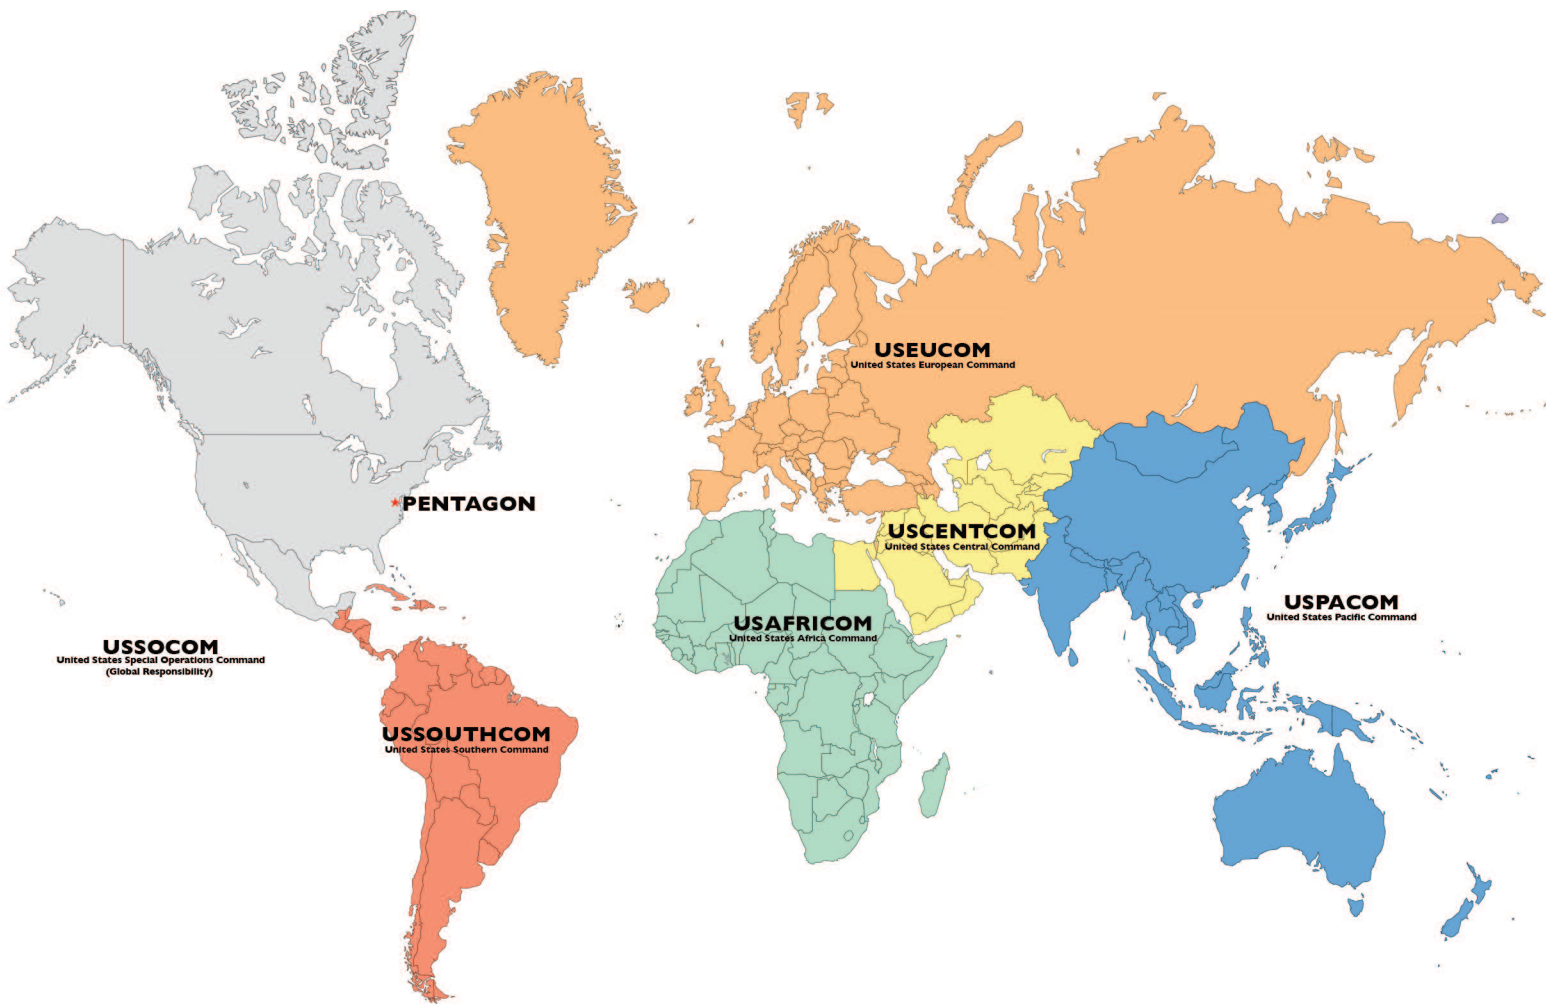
USEUCOM
United States European Command

PENTAGON

USCENTCOM
United States Central Command

USPACOM
United States Pacific Command

USAFRICOM
United States Africa Command

USSOCOM
United States Special Operations Command
(Global Responsibility)

USSOUTHCOM
United States Southern Command